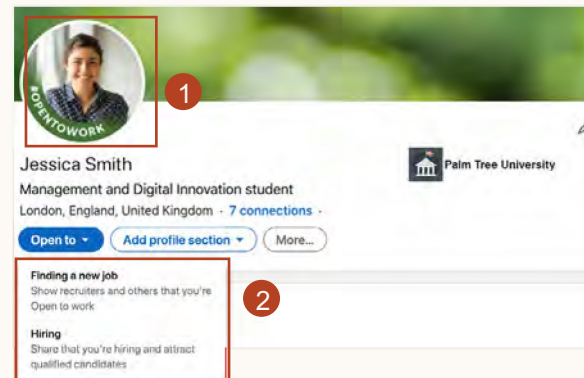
#OPENTOWORK

1

Jessica Smith

Palm Tree University

Management and Digital Innovation student

London, England, United Kingdom · 7 connections ·

Open to ▾ Add profile section ▾ More...

Finding a new job
Show recruiters and others that you're Open to work

2

Hiring
Share that you're hiring and attract qualified candidates